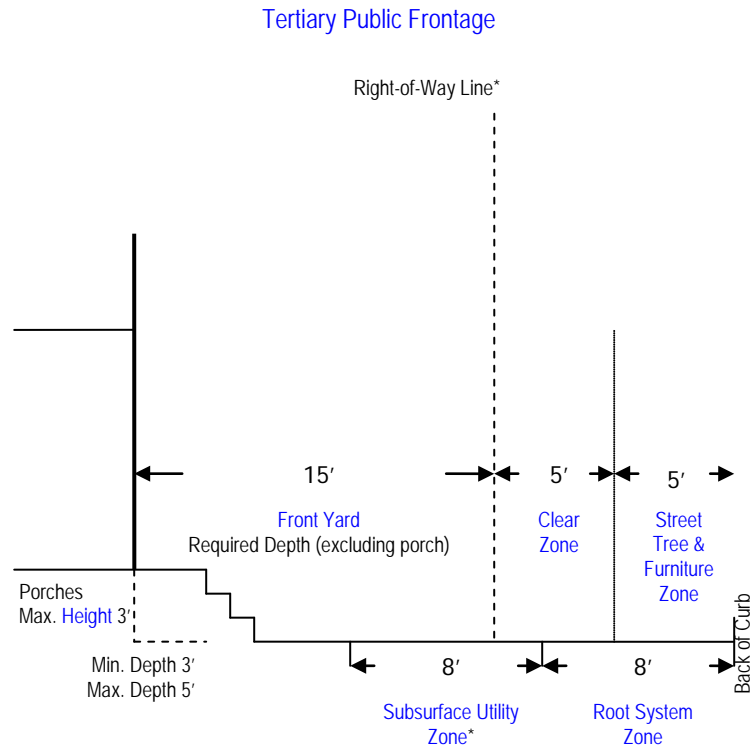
Tertiary Public Frontage

Right-of-Way Line*

15′

5′

5′

Front Yard
Required Depth (excluding porch)

Clear Zone

Street Tree & Furniture Zone

Porches
Max. Height 3′

Min. Depth 3′
Max. Depth 5′

8′

8′

Back of Curb

Subsurface Utility Zone*

Root System Zone